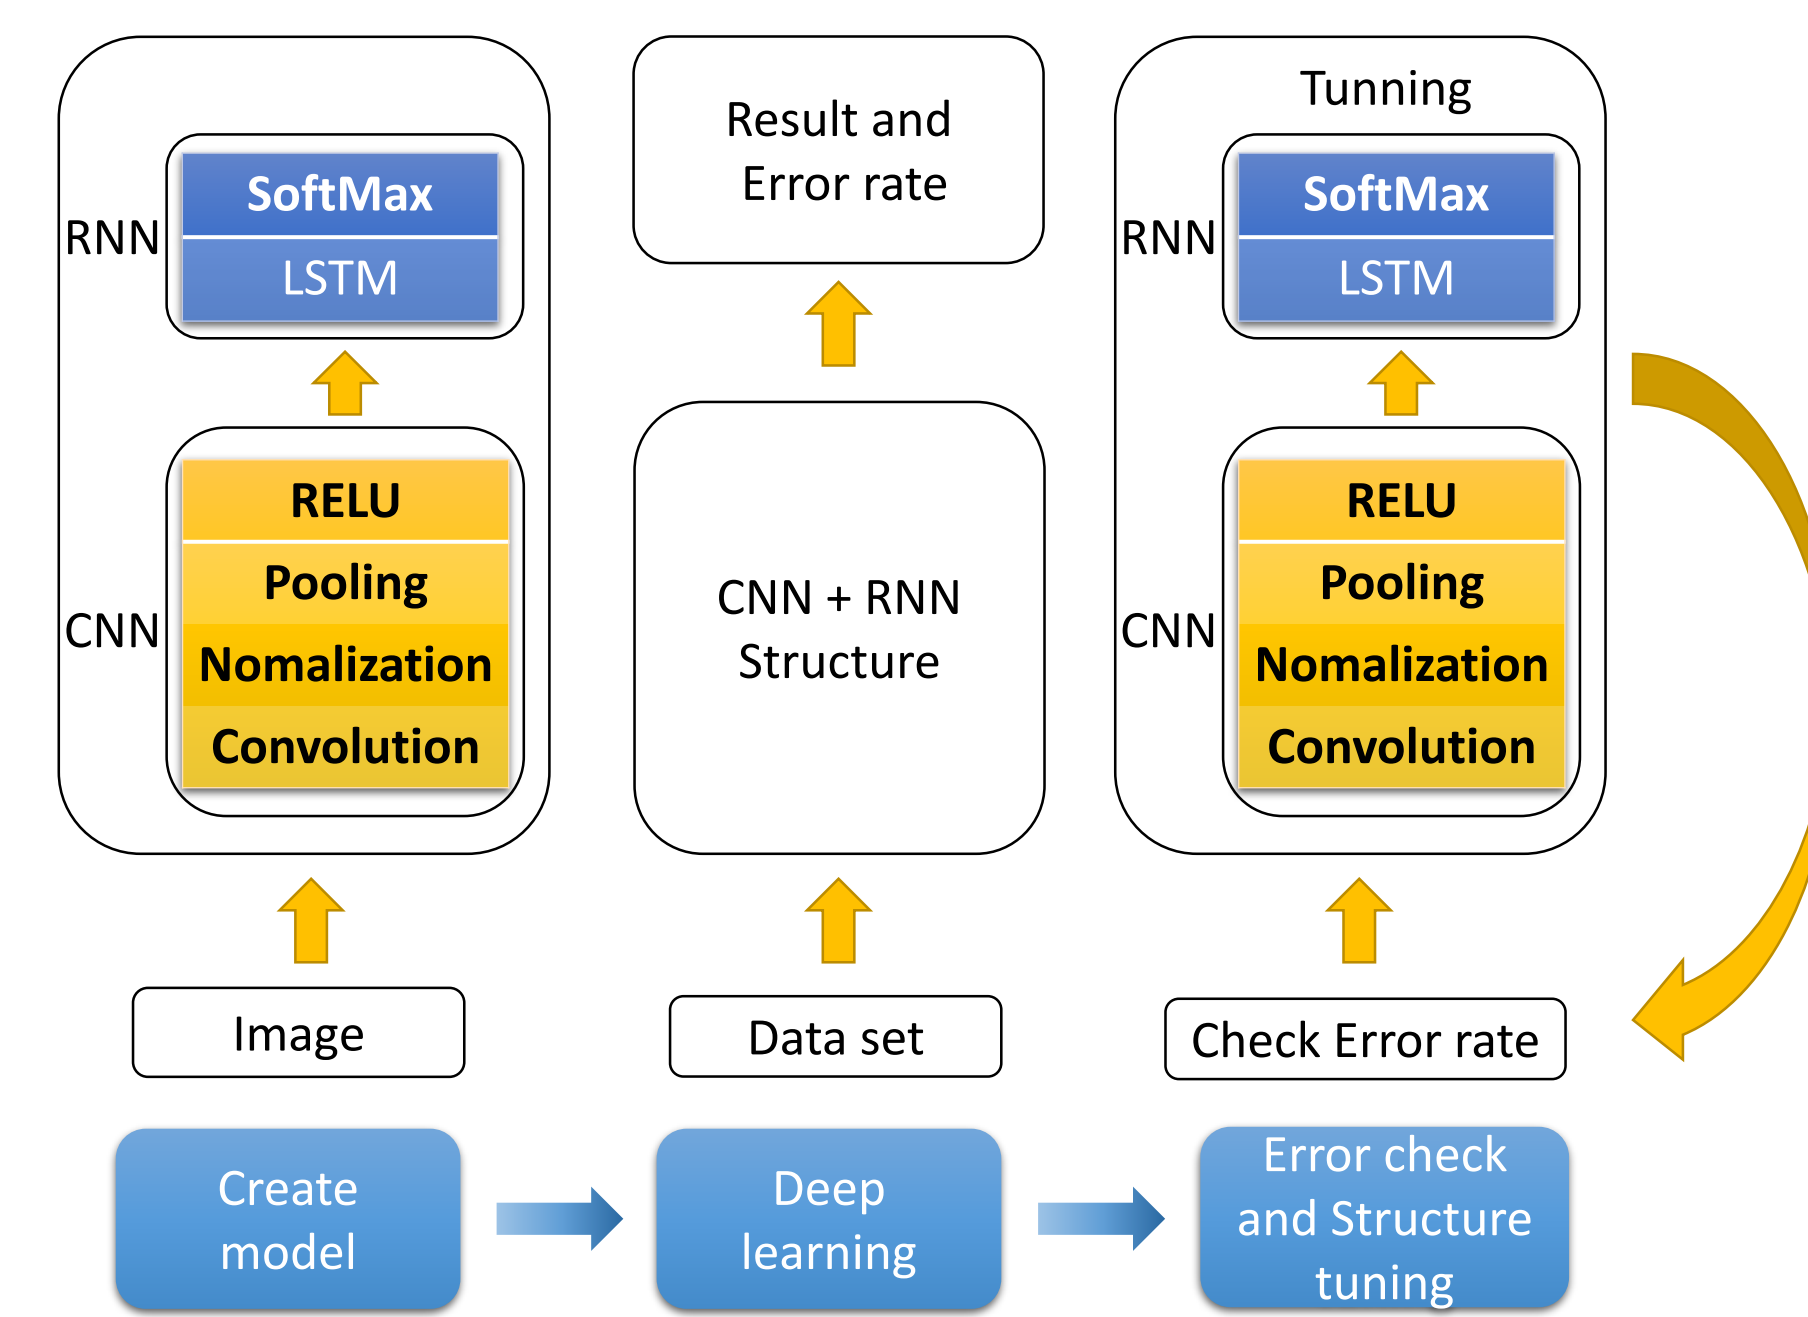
RNN

SoftMax

LSTM

CNN

RELU

Pooling

Nomalization

Convolution

Image

Create model

Result and Error rate

CNN + RNN Structure

Data set

Deep learning

Tunning

RNN

SoftMax

LSTM

CNN

RELU

Pooling

Nomalization

Convolution

Check Error rate

Error check and Structure tuning